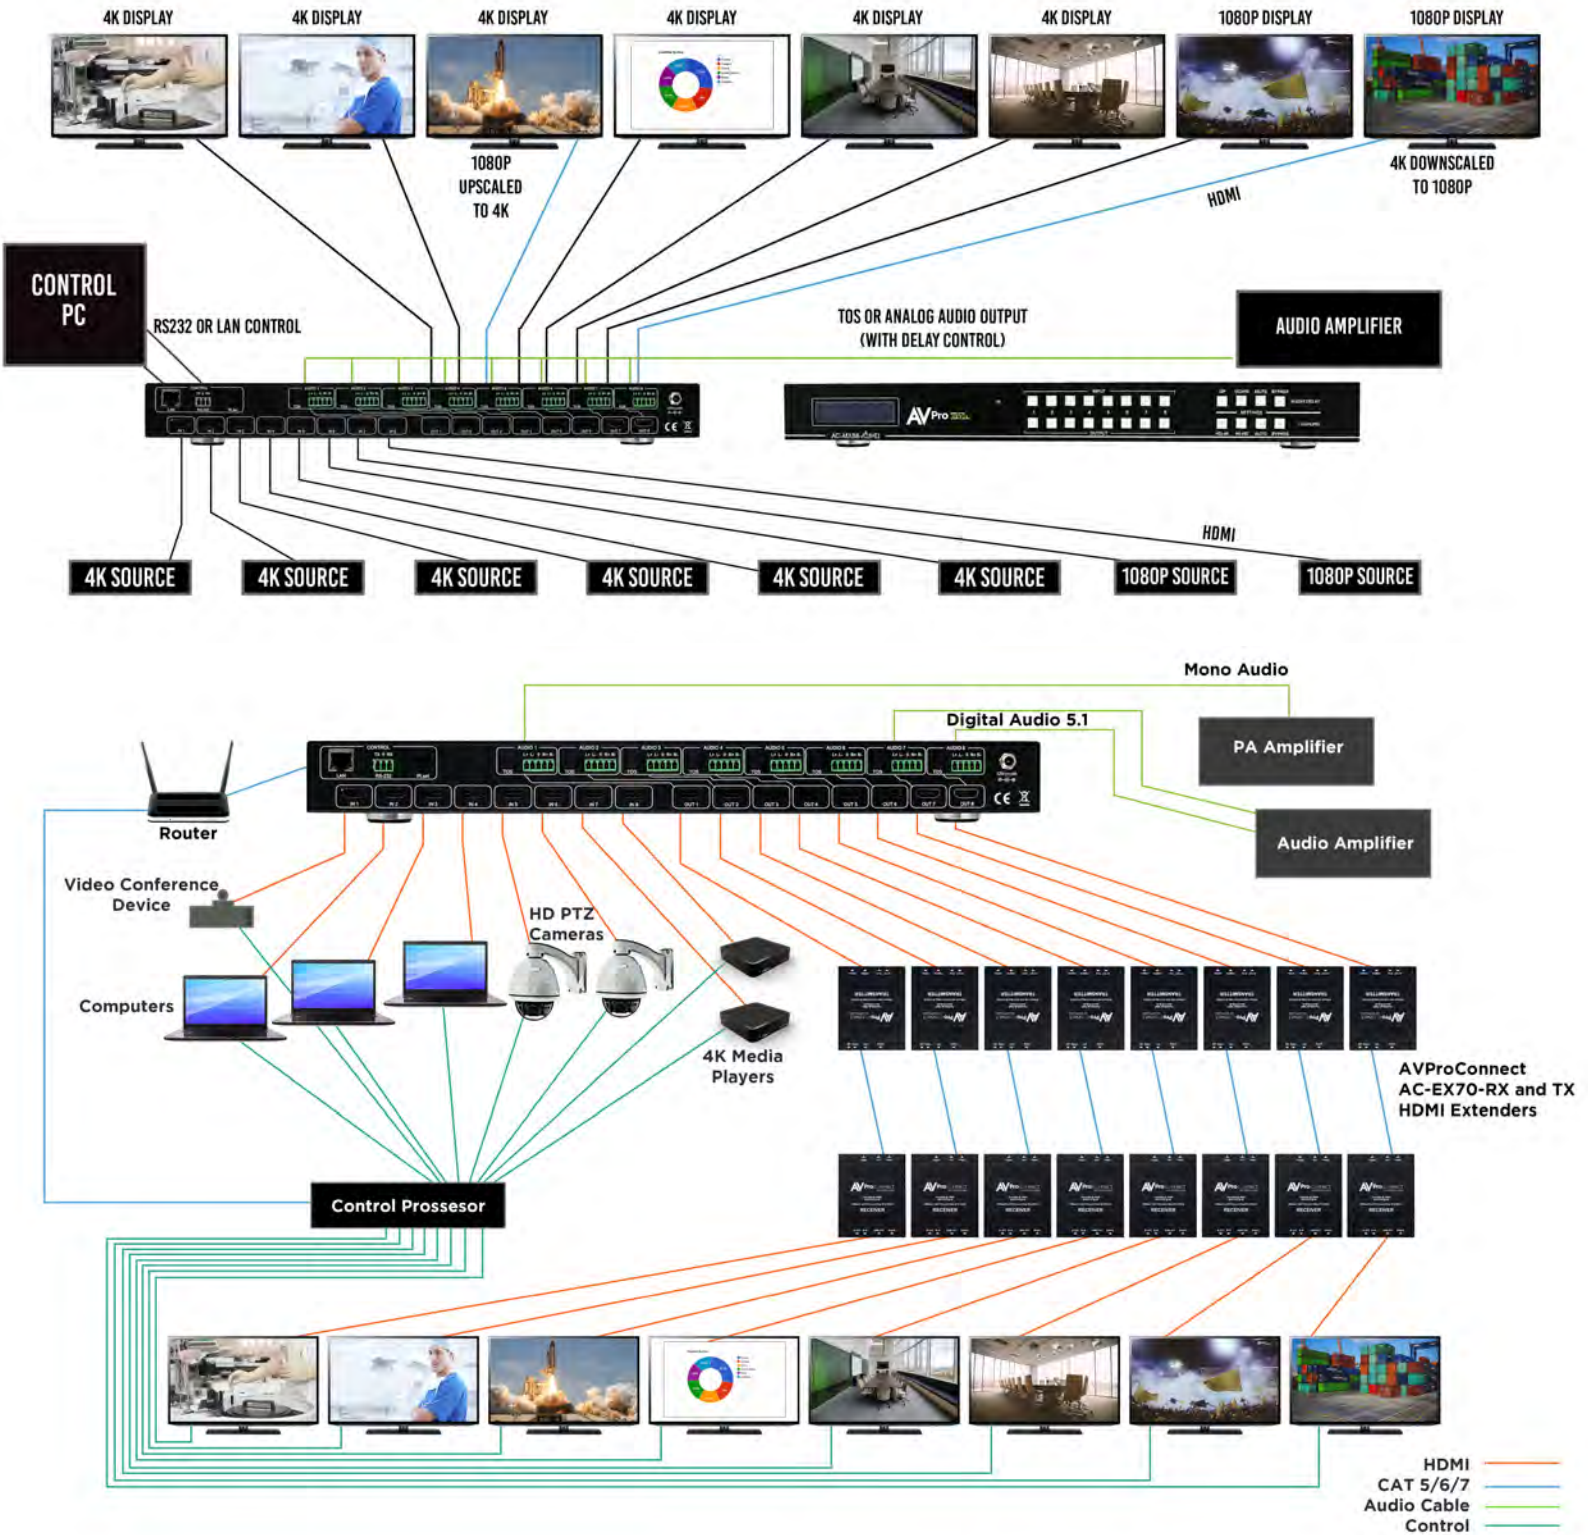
4K DISPLAY
4K DISPLAY
4K DISPLAY
4K DISPLAY
4K DISPLAY
4K DISPLAY
1080P DISPLAY
1080P DISPLAY

1080P UPSCALED TO 4K

4K DOWNSCALED TO 1080P

HDMI

CONTROL PC

RS232 OR LAN CONTROL

TOS OR ANALOG AUDIO OUTPUT (WITH DELAY CONTROL)

AUDIO AMPLIFIER

HDMI

4K SOURCE
4K SOURCE
4K SOURCE
4K SOURCE
4K SOURCE
4K SOURCE
1080P SOURCE
1080P SOURCE

Mono Audio

Digital Audio 5.1

PA Amplifier

Router

Audio Amplifier

Video Conference Device

HD PTZ Cameras

Computers

4K Media Players

AVProConnect AC-EX70-RX and TX HDMI Extenders

Control Prossesor

HDMI
CAT 5/6/7
Audio Cable
Control